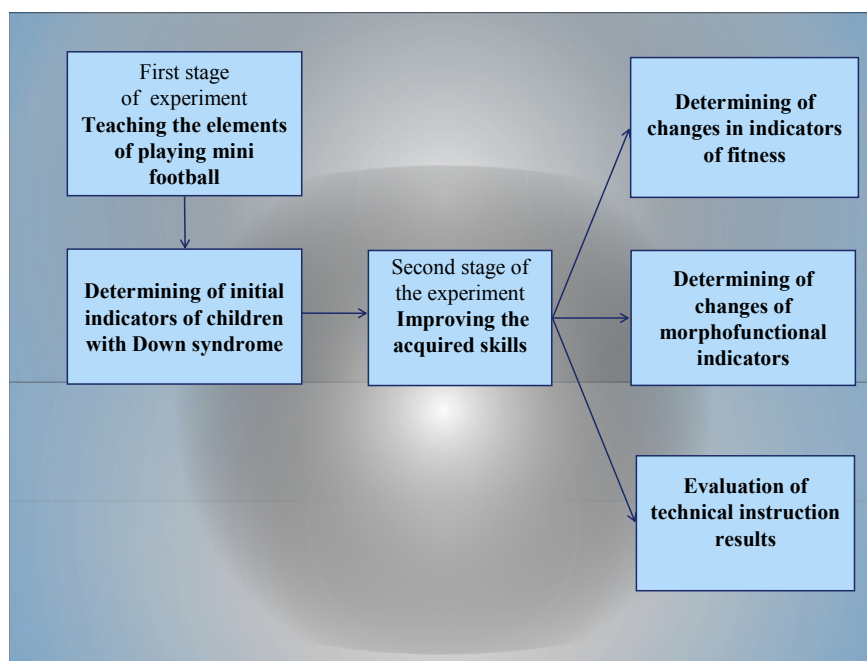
First stage of experiment
**Teaching the elements of playing mini football**

**Determining of initial indicators of children with Down syndrome**

Second stage of the experiment
**Improving the acquired skills**

**Determining of changes in indicators of fitness**

**Determining of changes of morphofunctional indicators**

**Evaluation of technical instruction results**